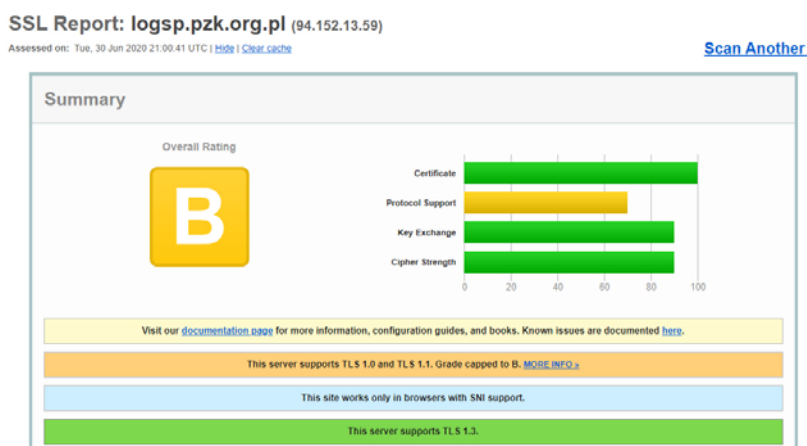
SSL Report: logsp.pzk.org.pl (94.152.13.59)

Assessed on: Tue, 30 Jun 2020 21:00:41 UTC | Hide | Clear cache

Scan Another

Summary

Overall Rating

B

Certificate

Protocol Support

Key Exchange

Cipher Strength

0 20 40 60 80 100

Visit our documentation page for more information, configuration guides, and books. Known issues are documented here.

This server supports TLS 1.0 and TLS 1.1. Grade capped to B. MORE INFO »

This site works only in browsers with SNI support.

This server supports TLS 1.3.